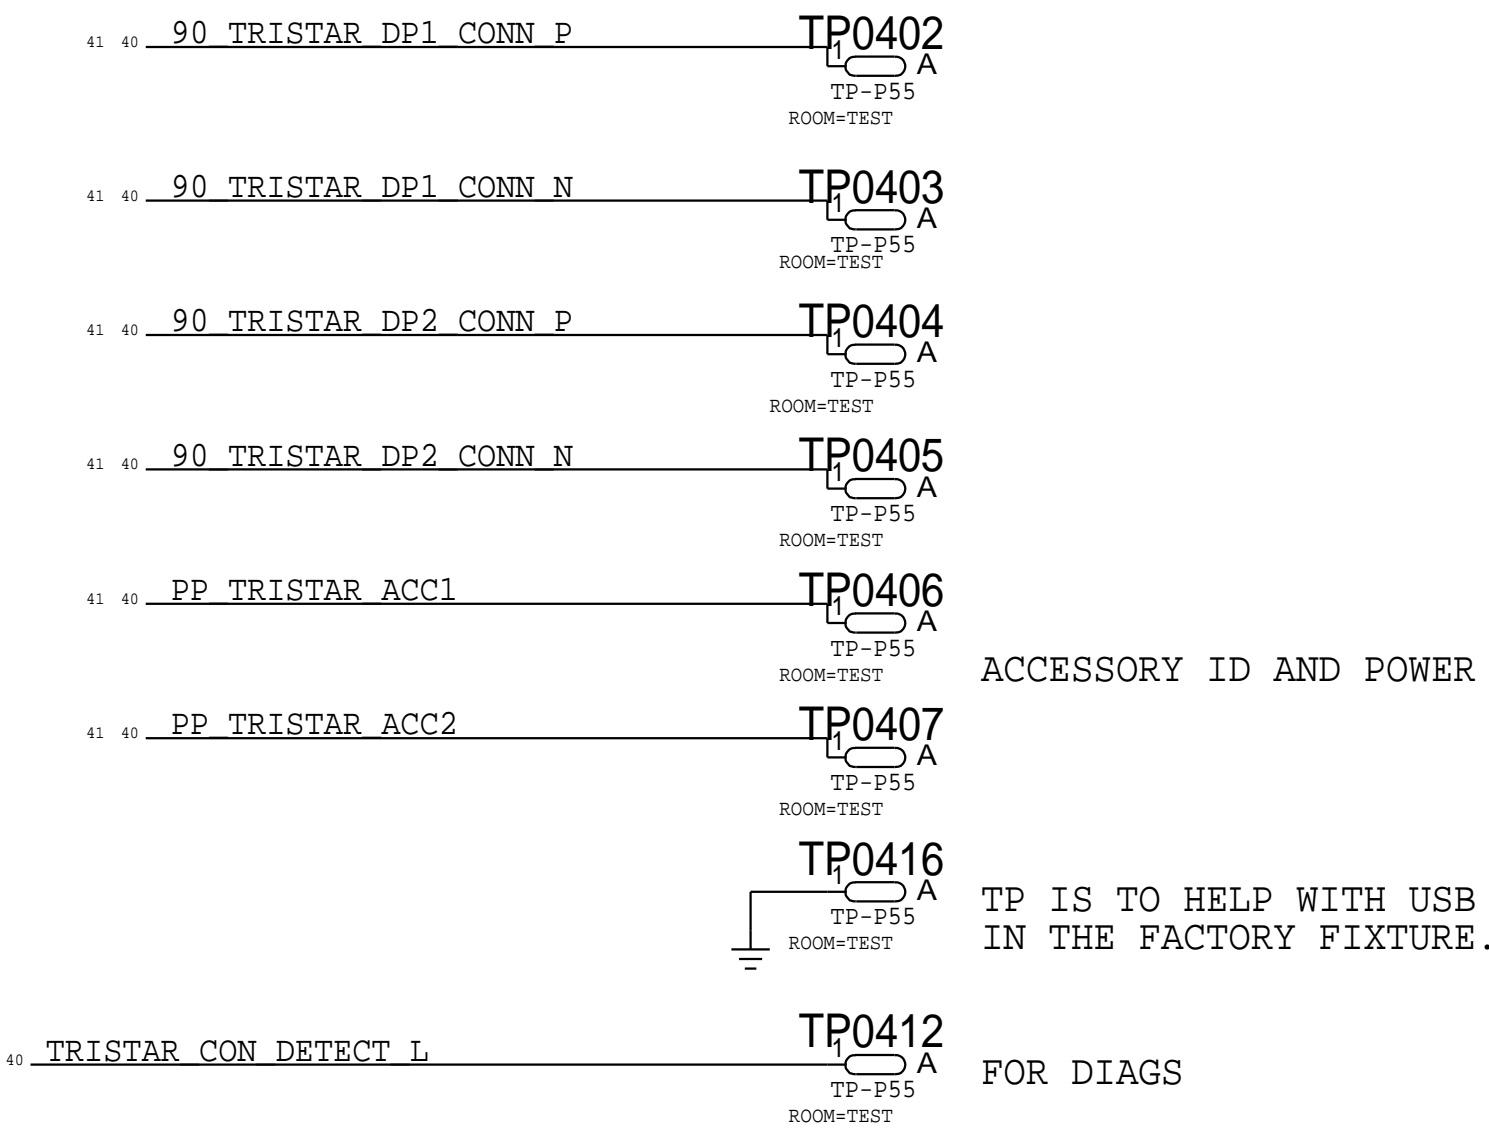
41 40 90_TRISTAR_DP1_CONN_P
TP0402
1
A
TP-P55
ROOM=TEST

41 40 90_TRISTAR_DP1_CONN_N
TP0403
1
A
TP-P55
ROOM=TEST

41 40 90_TRISTAR_DP2_CONN_P
TP0404
1
A
TP-P55
ROOM=TEST

41 40 90_TRISTAR_DP2_CONN_N
TP0405
1
A
TP-P55
ROOM=TEST

41 40 PP_TRISTAR_ACC1
TP0406
1
A
TP-P55
ROOM=TEST

ACCESSORY ID AND POWER

41 40 PP_TRISTAR_ACC2
TP0407
1
A
TP-P55
ROOM=TEST

TP0416
1
A
TP-P55
ROOM=TEST

TP IS TO HELP WITH USB
IN THE FACTORY FIXTURE.

40 TRISTAR_CON_DETECT_L
TP0412
1
A
TP-P55
ROOM=TEST

FOR DIAGS